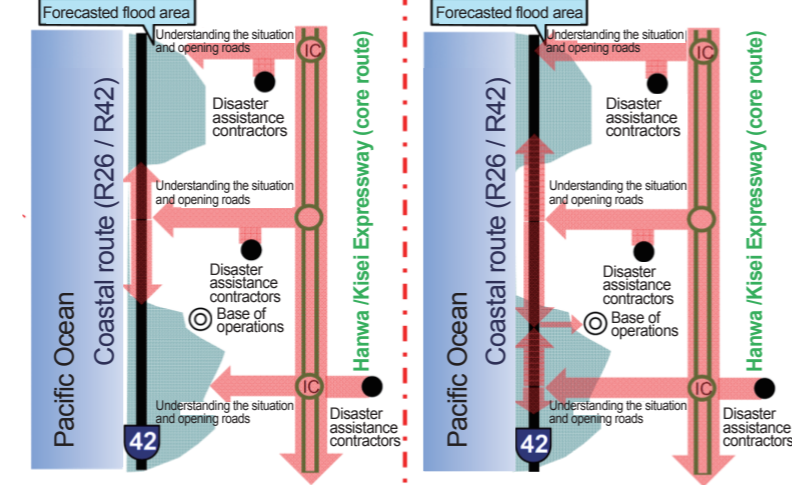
Forecasted flood area

Understanding the situation and opening roads

IC

Disaster assistance contractors

Understanding the situation and opening roads

Disaster assistance contractors

Base of operations

IC

Understanding the situation and opening roads

Disaster assistance contractors

Pacific Ocean

Coastal route (R26 / R42)

Hanwa /Kisei Expressway (core route)

42

Forecasted flood area

Understanding the situation and opening roads

IC

Disaster assistance contractors

Understanding the situation and opening roads

Disaster assistance contractors

Base of operations

IC

Understanding the situation and opening roads

Disaster assistance contractors

Pacific Ocean

Coastal route (R26 / R42)

Hanwa /Kisei Expressway (core route)

42